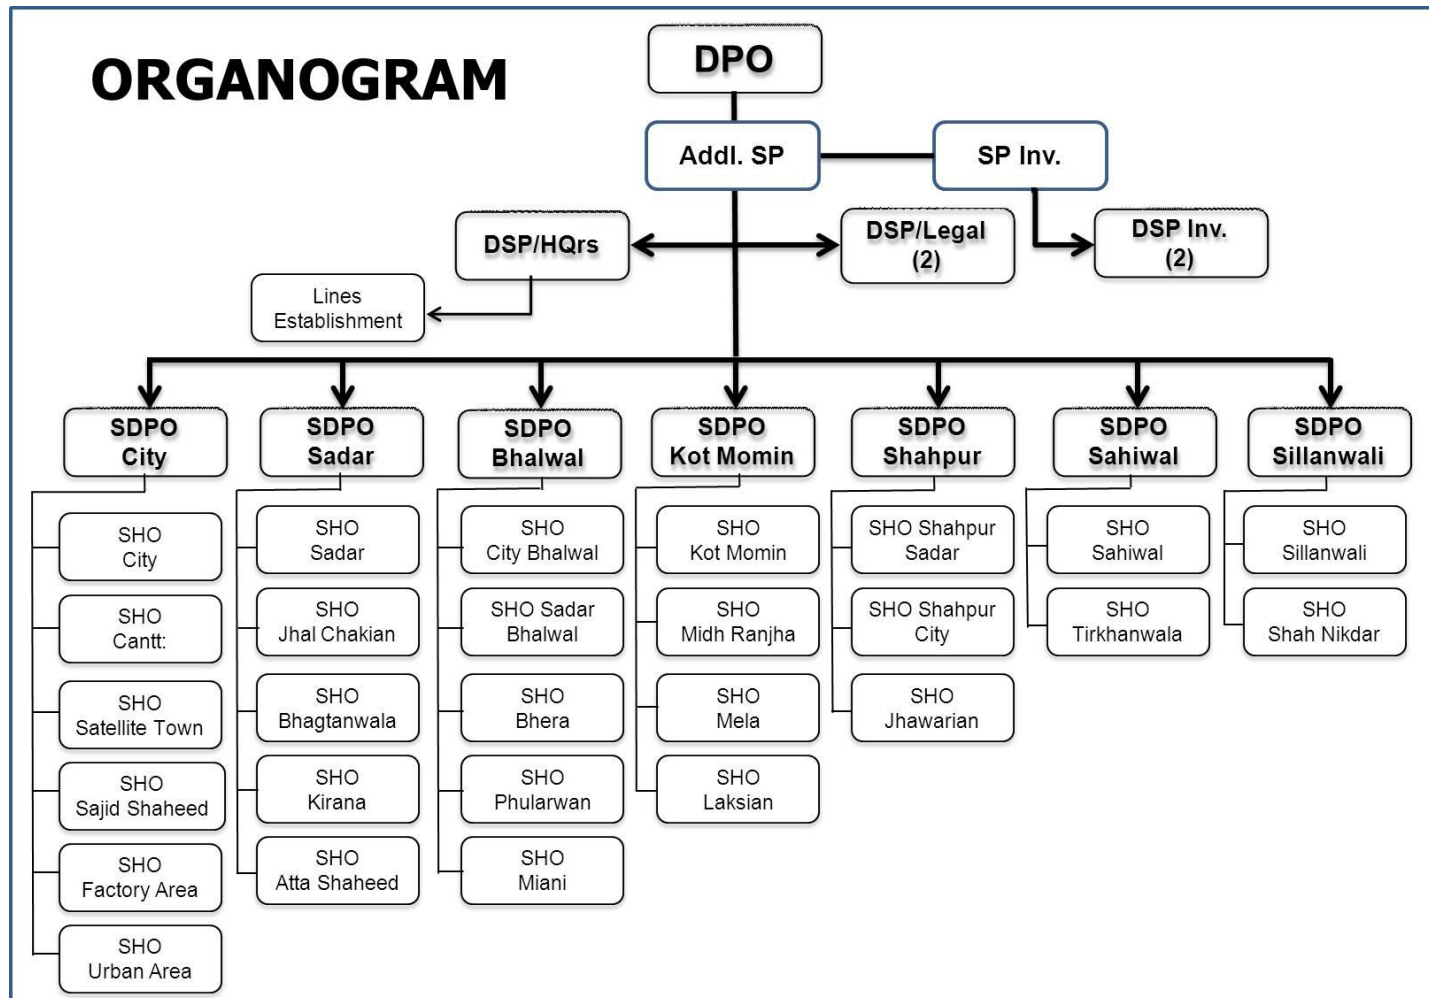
ORGANOGRAM

DPO

Addl. SP

SP Inv.

DSP/HQrs

DSP/Legal (2)

DSP Inv. (2)

Lines Establishment

SDPO City

SHO City

SHO Cantt:

SHO Satellite Town

SHO Sajid Shaheed

SHO Factory Area

SHO Urban Area

SDPO Sadar

SHO Sadar

SHO Jhal Chakian

SHO Bhagtanwala

SHO Kirana

SHO Atta Shaheed

SDPO Bhalwal

SHO City Bhalwal

SHO Sadar Bhalwal

SHO Bhera

SHO Phularwan

SHO Miani

SDPO Kot Momin

SHO Kot Momin

SHO Midh Ranjha

SHO Mela

SHO Laksian

SDPO Shahpur

SHO Shahpur Sadar

SHO Shahpur City

SHO Jhawarian

SDPO Sahiwal

SHO Sahiwal

SHO Tirkhanwala

SDPO Sillanwali

SHO Sillanwali

SHO Shah Nikdar